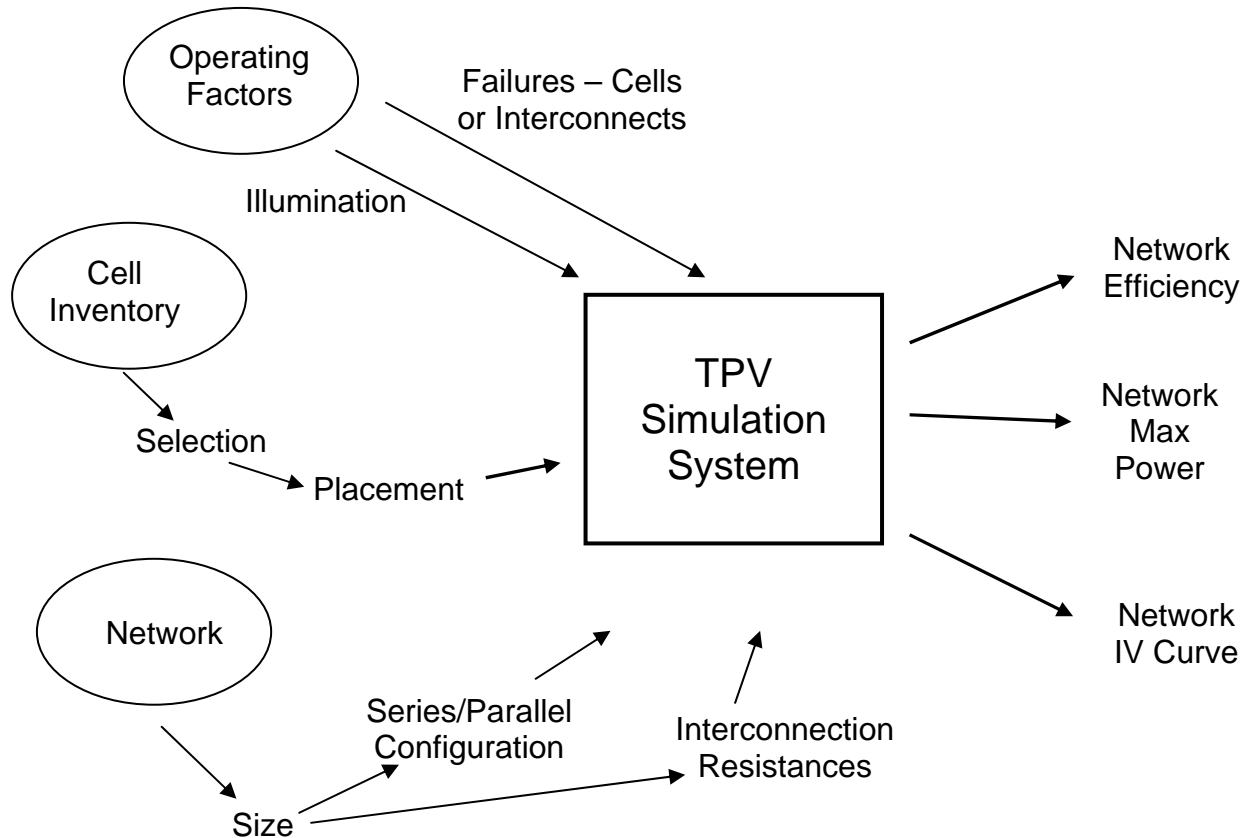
Operating Factors

Failures – Cells or Interconnects

Illumination

Cell Inventory

Selection

Placement

TPV Simulation System

Network Efficiency

Network Max Power

Network IV Curve

Network

Series/Parallel Configuration

Interconnection Resistances

Size